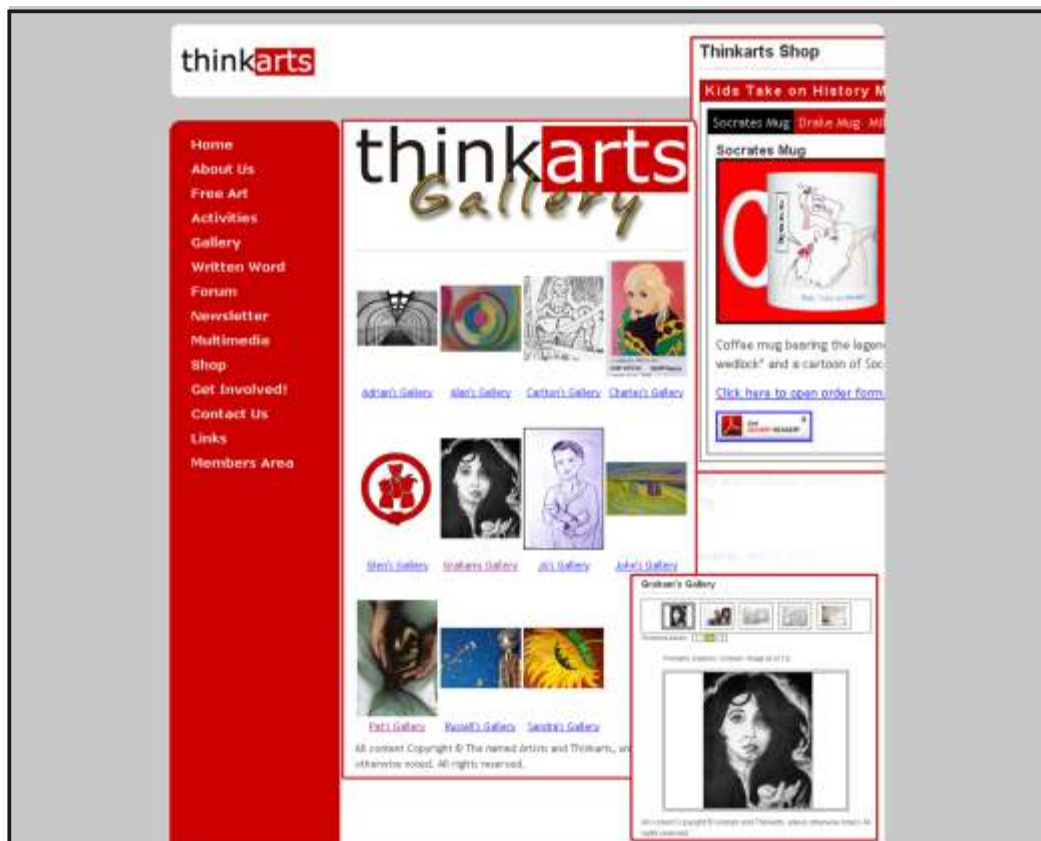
thinkarts

Home
About Us
Free Art
Activities
Gallery
Written Word
Forum
Newsletter
Multimedia
Shop
Get Involved!
Contact Us
Links
Members Area

thinkarts
Gallery

Adrian's Gallery
Alan's Gallery
Carlton's Gallery
Charles's Gallery

Glen's Gallery
Graham's Gallery
Jo's Gallery
John's Gallery

Pat's Gallery
Russell's Gallery
Sandra's Gallery

All content Copyright © The named Artists and Thinkarts, un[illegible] otherwise noted. All rights reserved.

Thinkarts Shop
Kids Take on History M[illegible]
Socrates Mug
Drake Mug
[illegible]
Socrates Mug
Coffee mug bearing the legen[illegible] wedlock" and a cartoon of Soc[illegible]
Click here to open order form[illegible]

Graham's Gallery
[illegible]